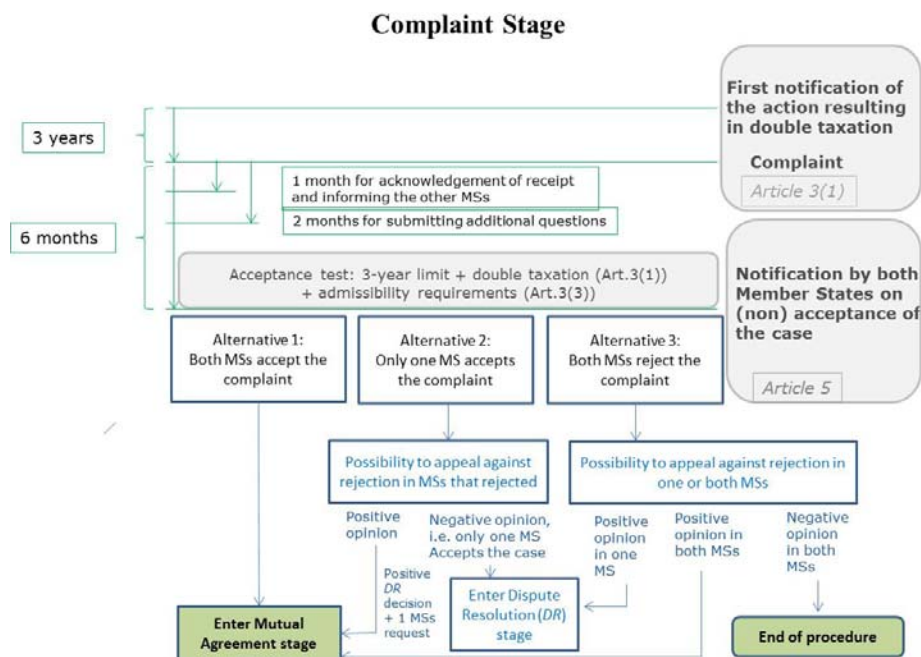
Complaint Stage

3 years

6 months

First notification of the action resulting in double taxation

Complaint

Article 3(1)

1 month for acknowledgement of receipt and informing the other MSs

2 months for submitting additional questions

Acceptance test: 3-year limit + double taxation (Art.3(1)) + admissibility requirements (Art.3(3))

Notification by both Member States on (non) acceptance of the case

Article 5

Alternative 1: Both MSs accept the complaint

Alternative 2: Only one MS accepts the complaint

Alternative 3: Both MSs reject the complaint

Possibility to appeal against rejection in MSs that rejected

Possibility to appeal against rejection in one or both MSs

Positive opinion

Negative opinion, i.e. only one MS Accepts the case

Positive opinion in one MS

Positive opinion in both MSs

Negative opinion in both MSs

Positive DR decision + 1 MSs request

Enter Dispute Resolution (DR) stage

Enter Mutual Agreement stage

End of procedure